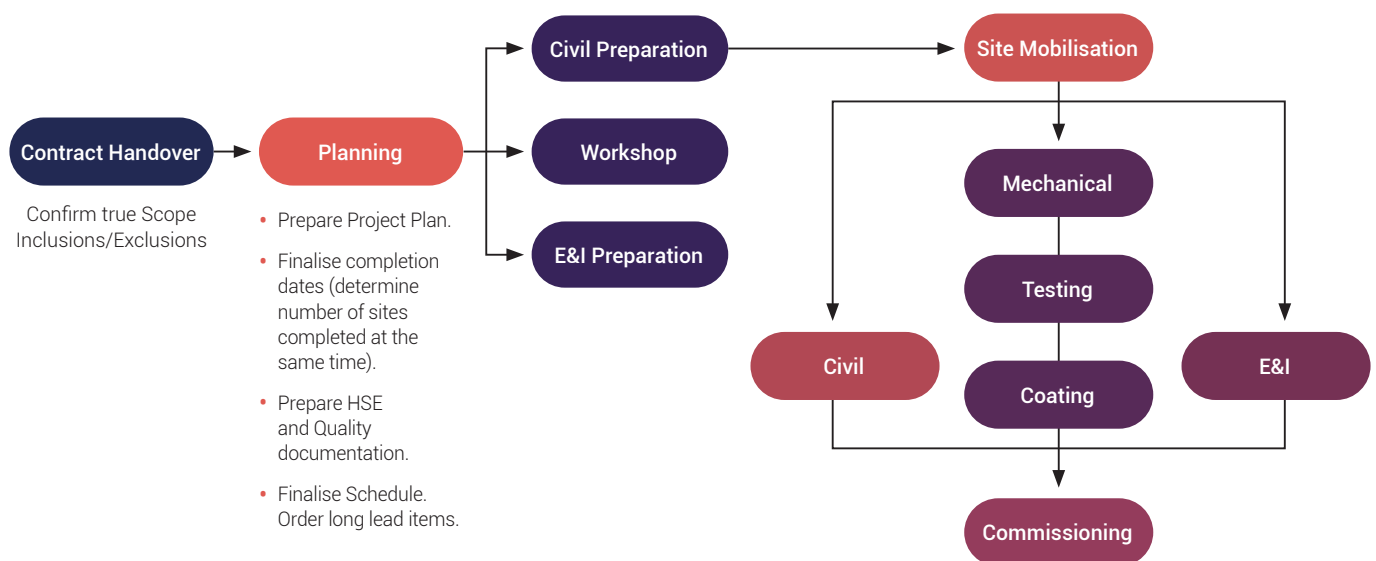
Contract Handover

Confirm true Scope Inclusions/Exclusions

Planning

- Prepare Project Plan.
- Finalise completion dates (determine number of sites completed at the same time).
- Prepare HSE and Quality documentation.
- Finalise Schedule. Order long lead items.

Civil Preparation

Workshop

E&I Preparation

Site Mobilisation

Mechanical

Testing

Coating

Civil

E&I

Commissioning